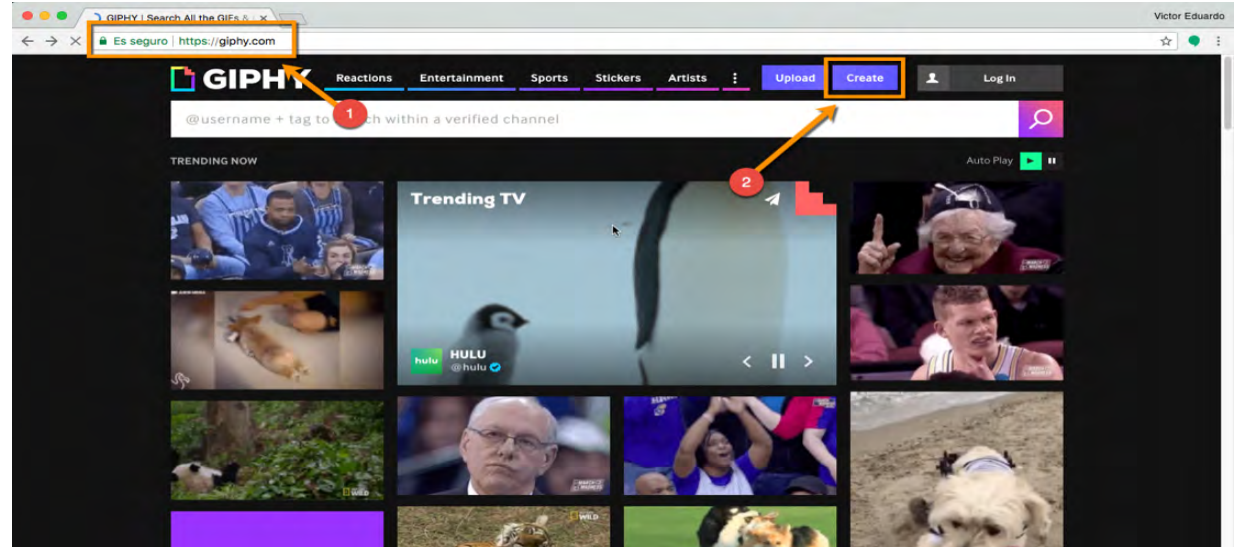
GIPHY | Search All the GIFs &

Victor Eduardo

Es seguro | https://giphy.com

GIPHY

Reactions

Entertainment

Sports

Stickers

Artists

Upload

Create

Log In

@username + tag to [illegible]ch within a verified channel

1

TRENDING NOW

2

Auto Play

Trending TV

hulu

HULU

@hulu